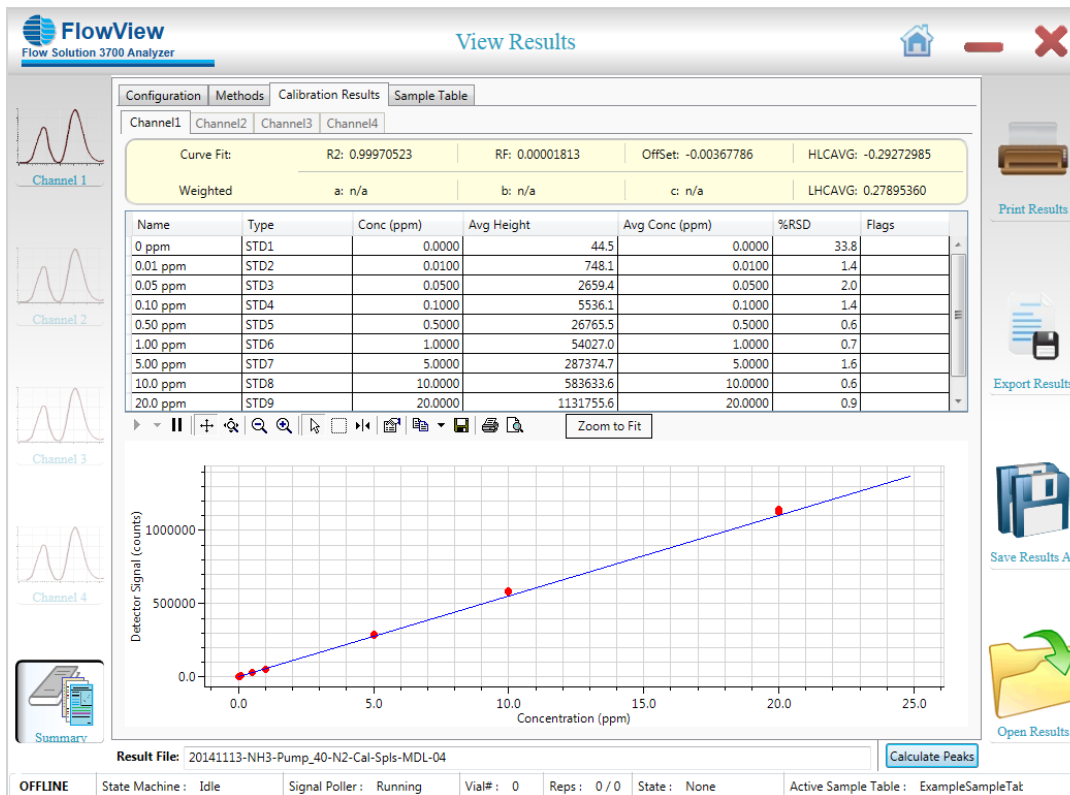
FlowView
Flow Solution 3700 Analyzer

View Results

Channel 1
Channel 2
Channel 3
Channel 4
Summary

Configuration | Methods | Calibration Results | Sample Table

Channel1 | Channel2 | Channel3 | Channel4

Curve Fit: R2: 0.99970523 RF: 0.00001813 OffSet: -0.00367786 HLCAVG: -0.29272985
Weighted a: n/a b: n/a c: n/a LHCAVG: 0.27895360

| Name | Type | Conc (ppm) | Avg Height | Avg Conc (ppm) | %RSD | Flags |
|---|---|---|---|---|---|---|
| 0 ppm | STD1 | 0.0000 | 44.5 | 0.0000 | 33.8 | |
| 0.01 ppm | STD2 | 0.0100 | 748.1 | 0.0100 | 1.4 | |
| 0.05 ppm | STD3 | 0.0500 | 2659.4 | 0.0500 | 2.0 | |
| 0.10 ppm | STD4 | 0.1000 | 5536.1 | 0.1000 | 1.4 | |
| 0.50 ppm | STD5 | 0.5000 | 26765.5 | 0.5000 | 0.6 | |
| 1.00 ppm | STD6 | 1.0000 | 54027.0 | 1.0000 | 0.7 | |
| 5.00 ppm | STD7 | 5.0000 | 287374.7 | 5.0000 | 1.6 | |
| 10.0 ppm | STD8 | 10.0000 | 583633.6 | 10.0000 | 0.6 | |
| 20.0 ppm | STD9 | 20.0000 | 1131755.6 | 20.0000 | 0.9 | |

Zoom to Fit

Detector Signal (counts)
1000000
500000
0.0
0.0 5.0 10.0 15.0 20.0 25.0
Concentration (ppm)

Print Results
Export Results
Save Results A
Open Results

Result File: 20141113-NH3-Pump_40-N2-Cal-Spls-MDL-04
Calculate Peaks

OFFLINE | State Machine : Idle | Signal Poller : Running | Vial# : 0 | Reps : 0 / 0 | State : None | Active Sample Table : ExampleSampleTat